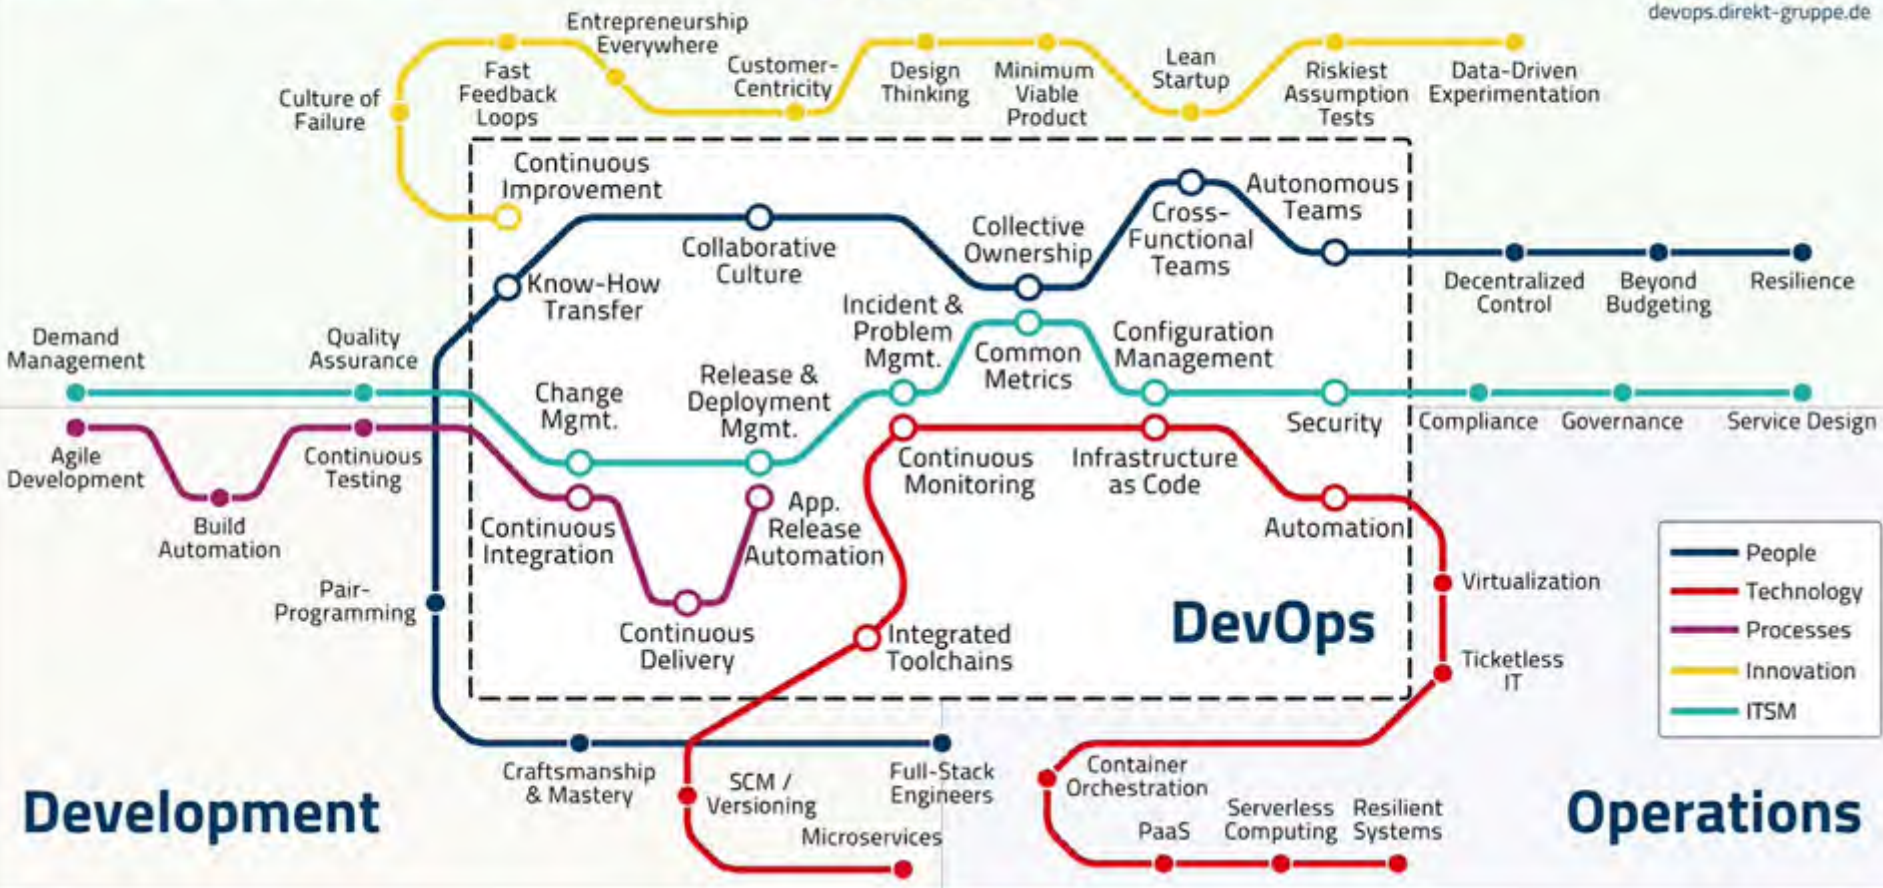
devops.direkt-gruppe.de

Entrepreneurship Everywhere
Culture of Failure
Fast Feedback Loops
Customer-Centricity
Design Thinking
Minimum Viable Product
Lean Startup
Riskiest Assumption Tests
Data-Driven Experimentation

Continuous Improvement
Collaborative Culture
Collective Ownership
Cross-Functional Teams
Autonomous Teams
Decentralized Control
Beyond Budgeting
Resilience
Know-How Transfer

Demand Management
Quality Assurance
Change Mgmt.
Release & Deployment Mgmt.
Incident & Problem Mgmt.
Common Metrics
Configuration Management
Security
Compliance
Governance
Service Design

Agile Development
Build Automation
Continuous Testing
Continuous Integration
Continuous Delivery
App. Release Automation
Continuous Monitoring
Infrastructure as Code
Automation
Virtualization
Ticketless IT
Pair-Programming
Integrated Toolchains

DevOps

People
Technology
Processes
Innovation
ITSM

Craftsmanship & Mastery
SCM / Versioning
Full-Stack Engineers
Microservices
Container Orchestration
PaaS
Serverless Computing
Resilient Systems

Development
Operations